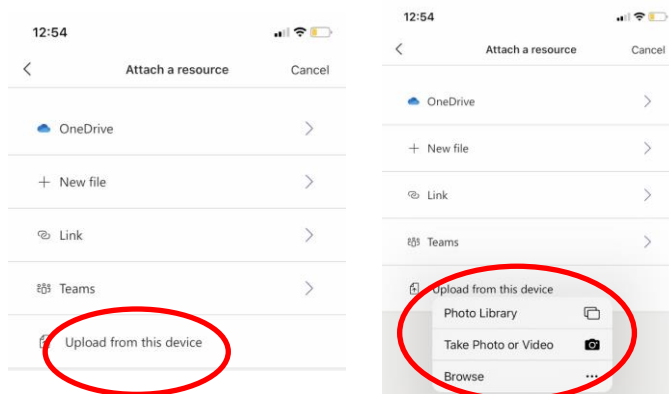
12:54

Attach a resource

Cancel

OneDrive

New file

Link

Teams

Upload from this device

12:54

Attach a resource

Cancel

OneDrive

New file

Link

Teams

Upload from this device

Photo Library

Take Photo or Video

Browse